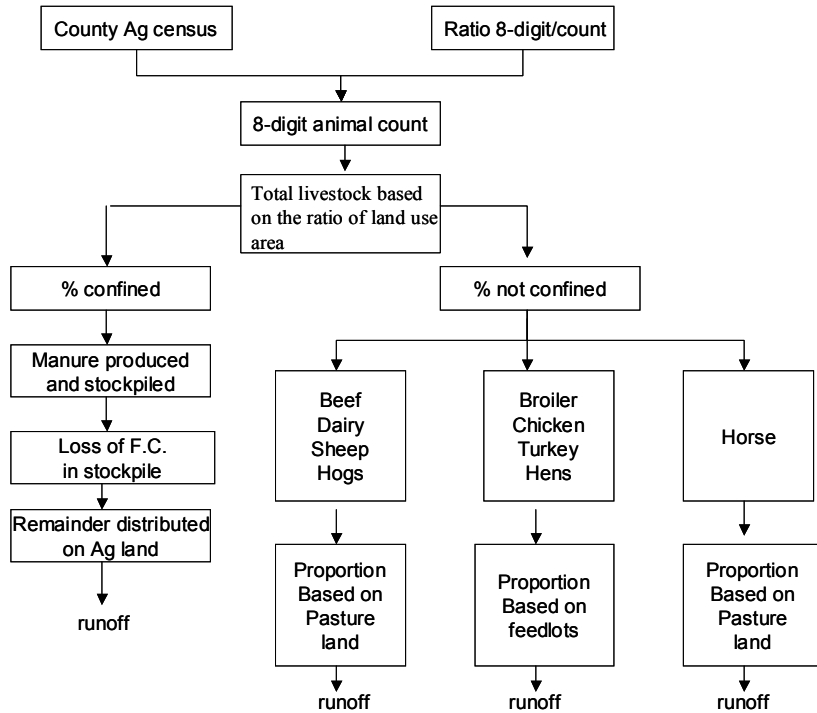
County Ag census

Ratio 8-digit/count

8-digit animal count

Total livestock based on the ratio of land use area

% confined

% not confined

Manure produced and stockpiled

Loss of F.C. in stockpile

Remainder distributed on Ag land

runoff

Beef
Dairy
Sheep
Hogs

Broiler
Chicken
Turkey
Hens

Horse

Proportion Based on Pasture land

Proportion Based on feedlots

Proportion Based on Pasture land

runoff

runoff

runoff